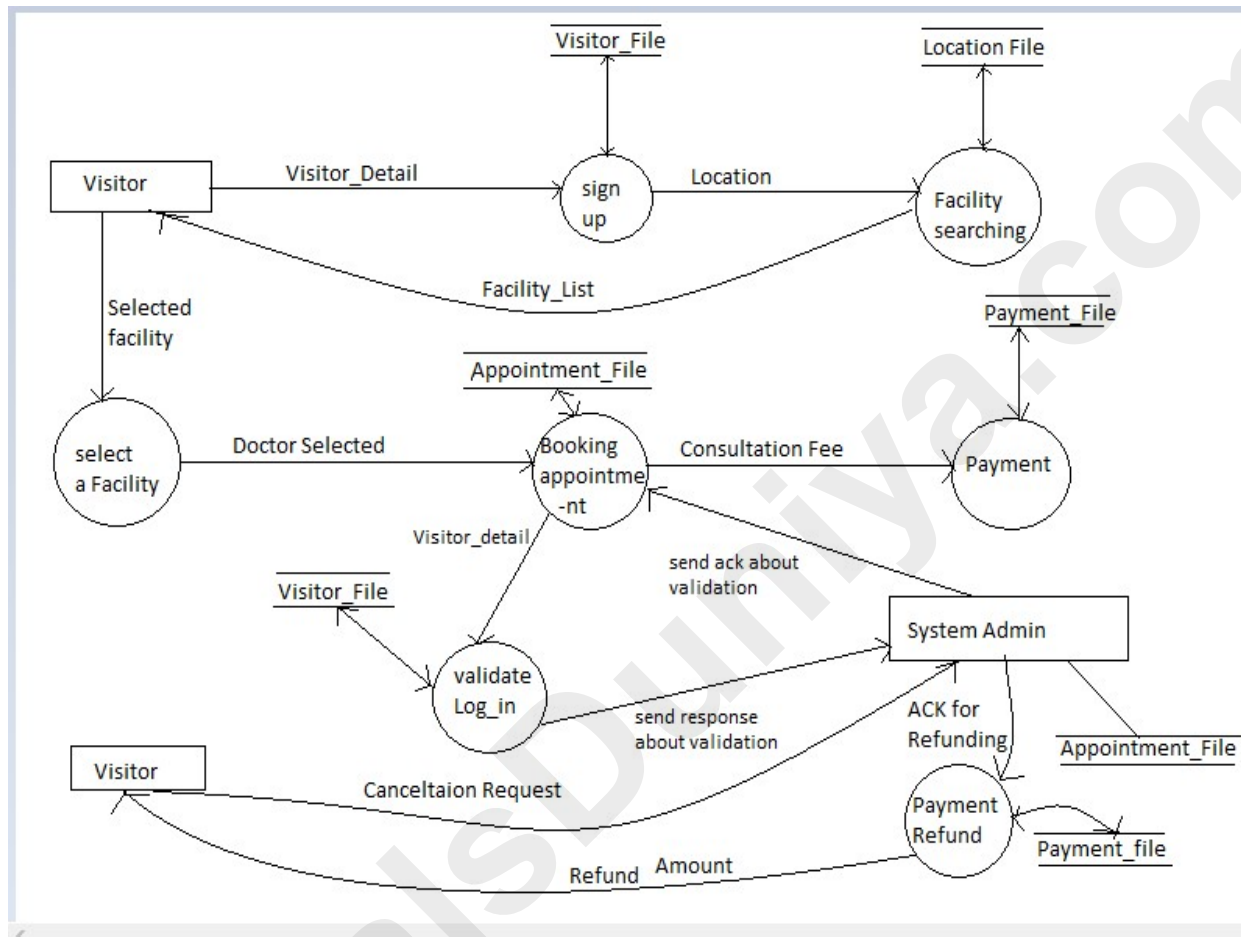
Visitor_File

Location File

Visitor

Visitor_Detail

sign up

Location

Facility searching

Facility_List

Selected facility

Payment_File

Appointment_File

select a Facility

Doctor Selected

Booking appointme-nt

Consultation Fee

Payment

Visitor_detail

send ack about validation

Visitor_File

System Admin

validate Log_in

send response about validation

ACK for Refunding

Appointment_File

Visitor

Canceltaion Request

Payment Refund

Payment_file

Refund Amount